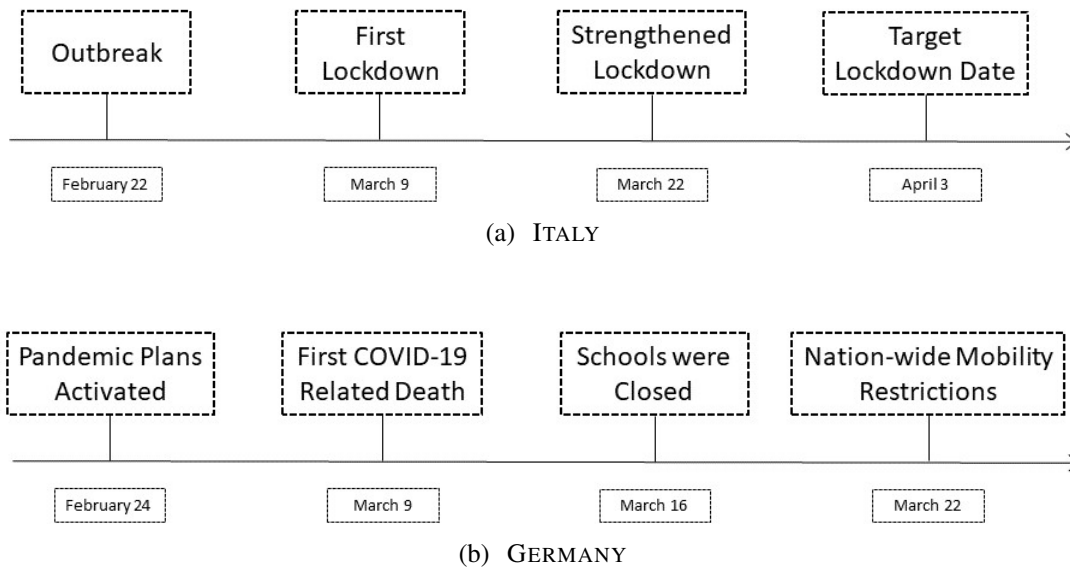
Outbreak

First Lockdown

Strengthened Lockdown

Target Lockdown Date

February 22

March 9

March 22

April 3

(a) ITALY

Pandemic Plans Activated

First COVID-19 Related Death

Schools were Closed

Nation-wide Mobility Restrictions

February 24

March 9

March 16

March 22

(b) GERMANY